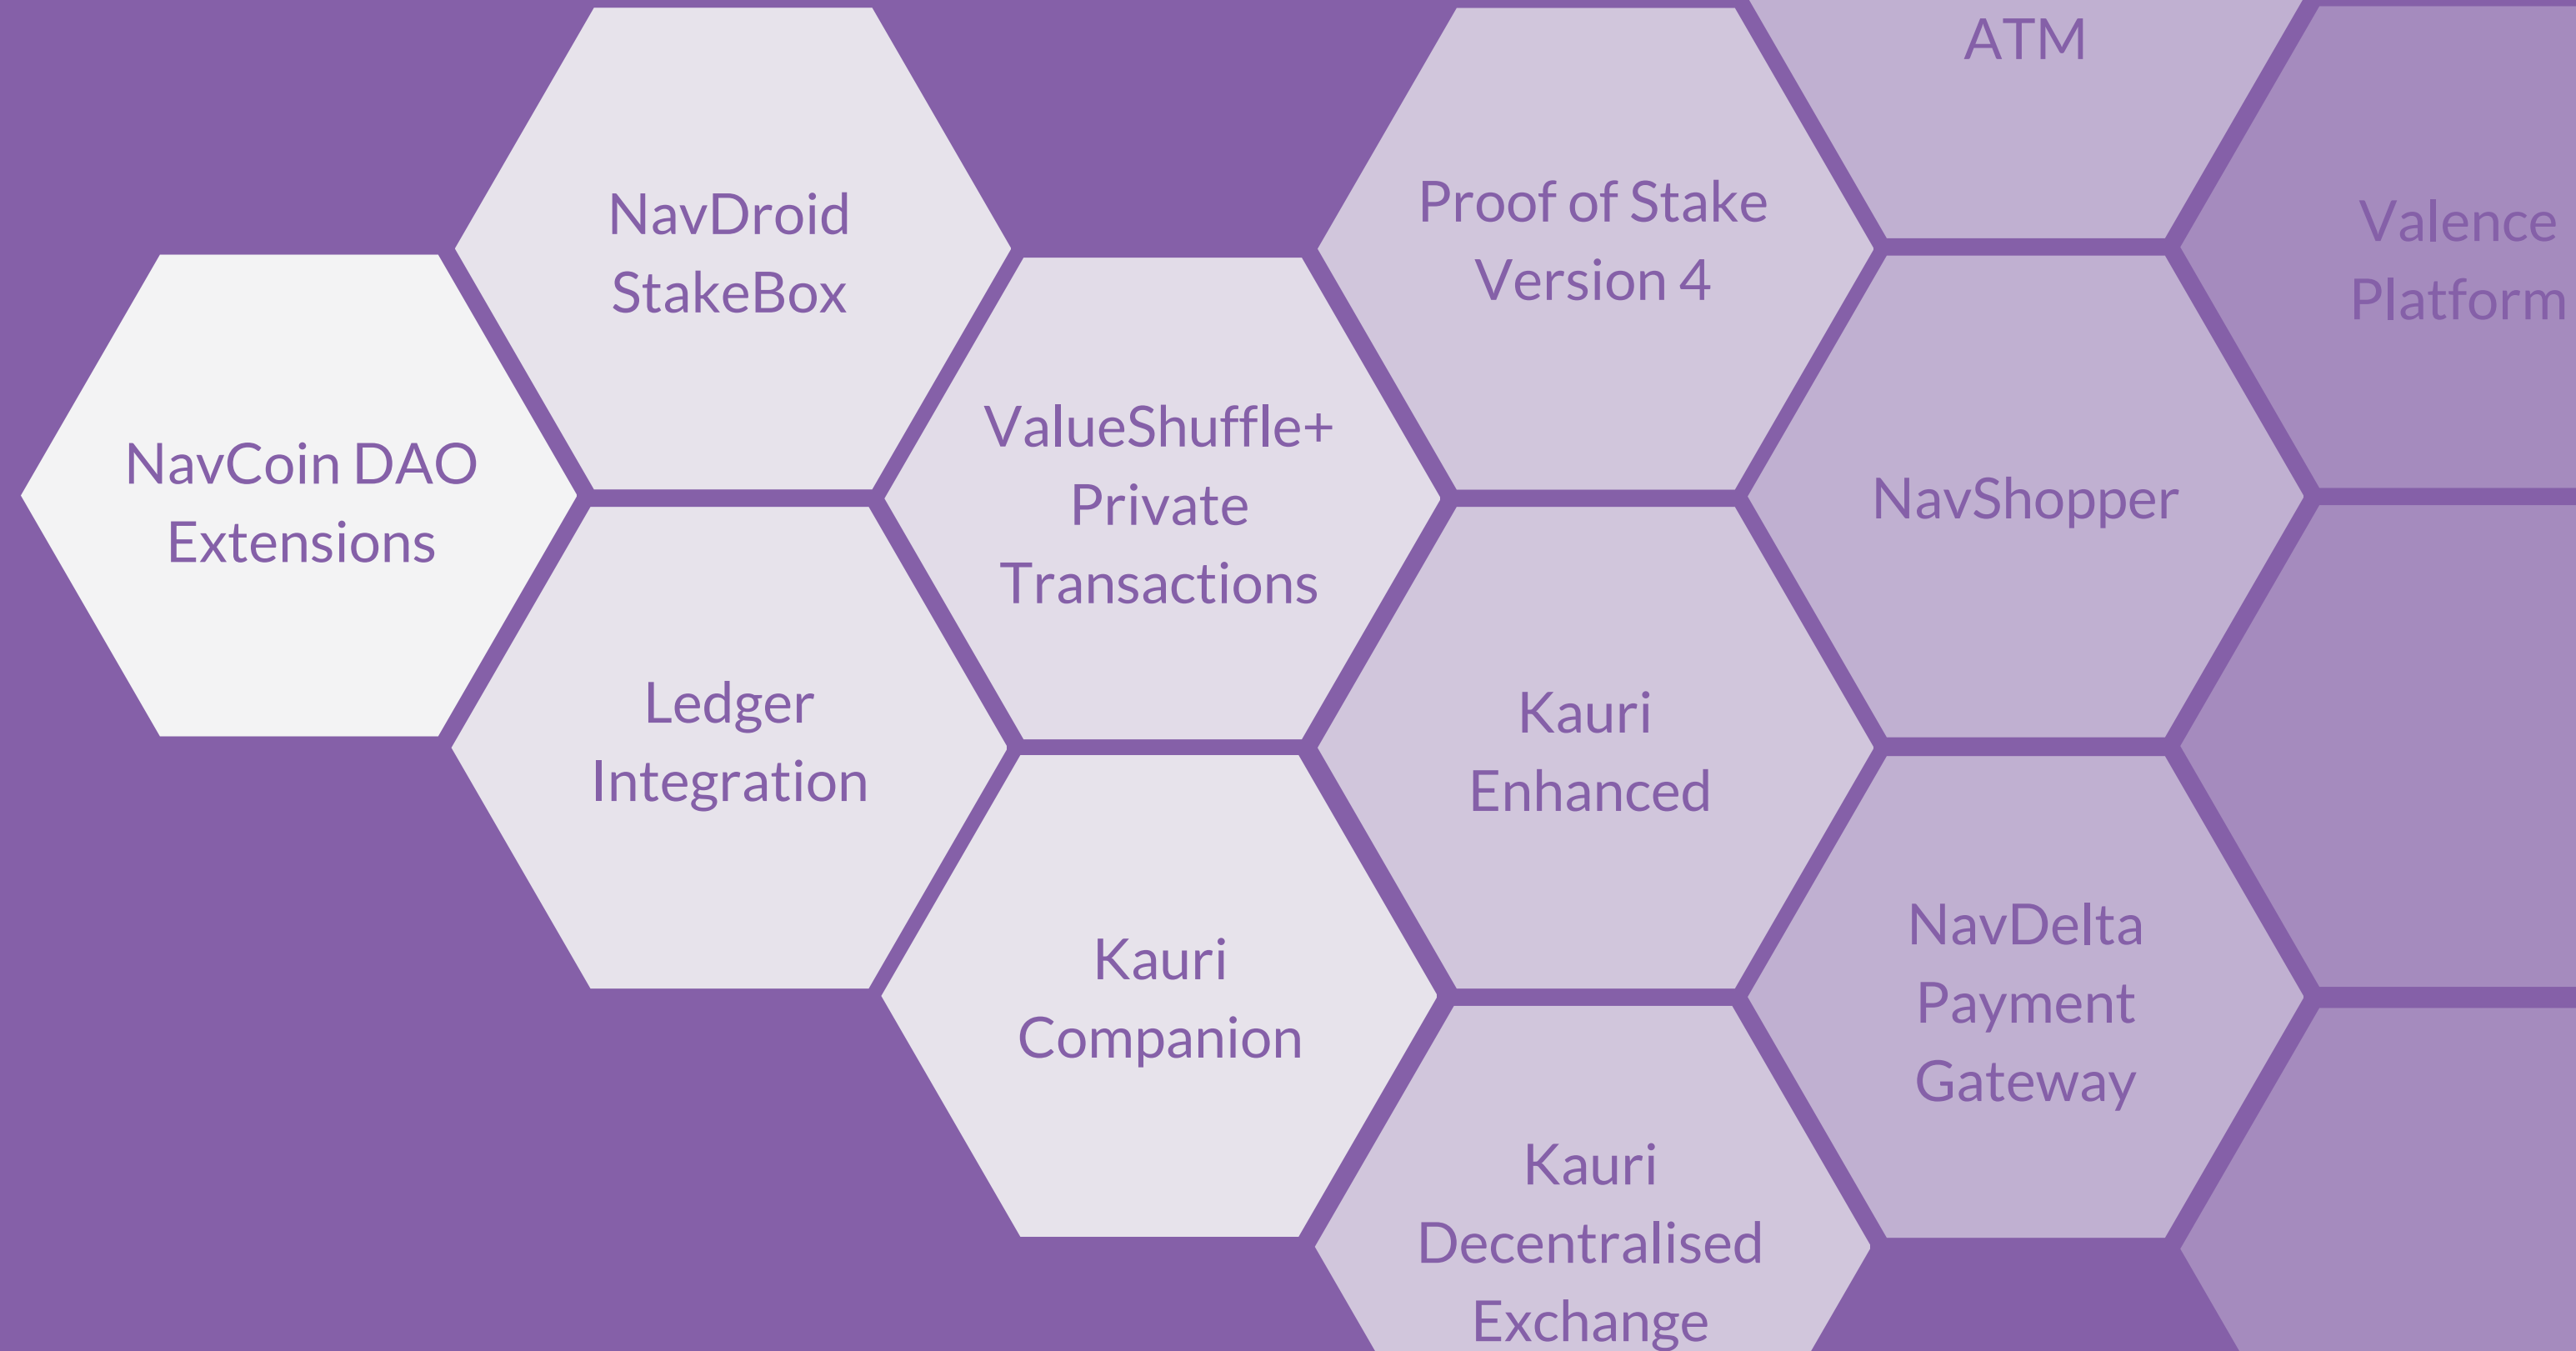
NavCoin DAO Extensions

NavDroid StakeBox

Ledger Integration

ValueShuffle+ Private Transactions

Kauri Companion

Proof of Stake Version 4

Kauri Enhanced

Kauri Decentralised Exchange

ATM

NavShopper

NavDelta Payment Gateway

Valence Platform